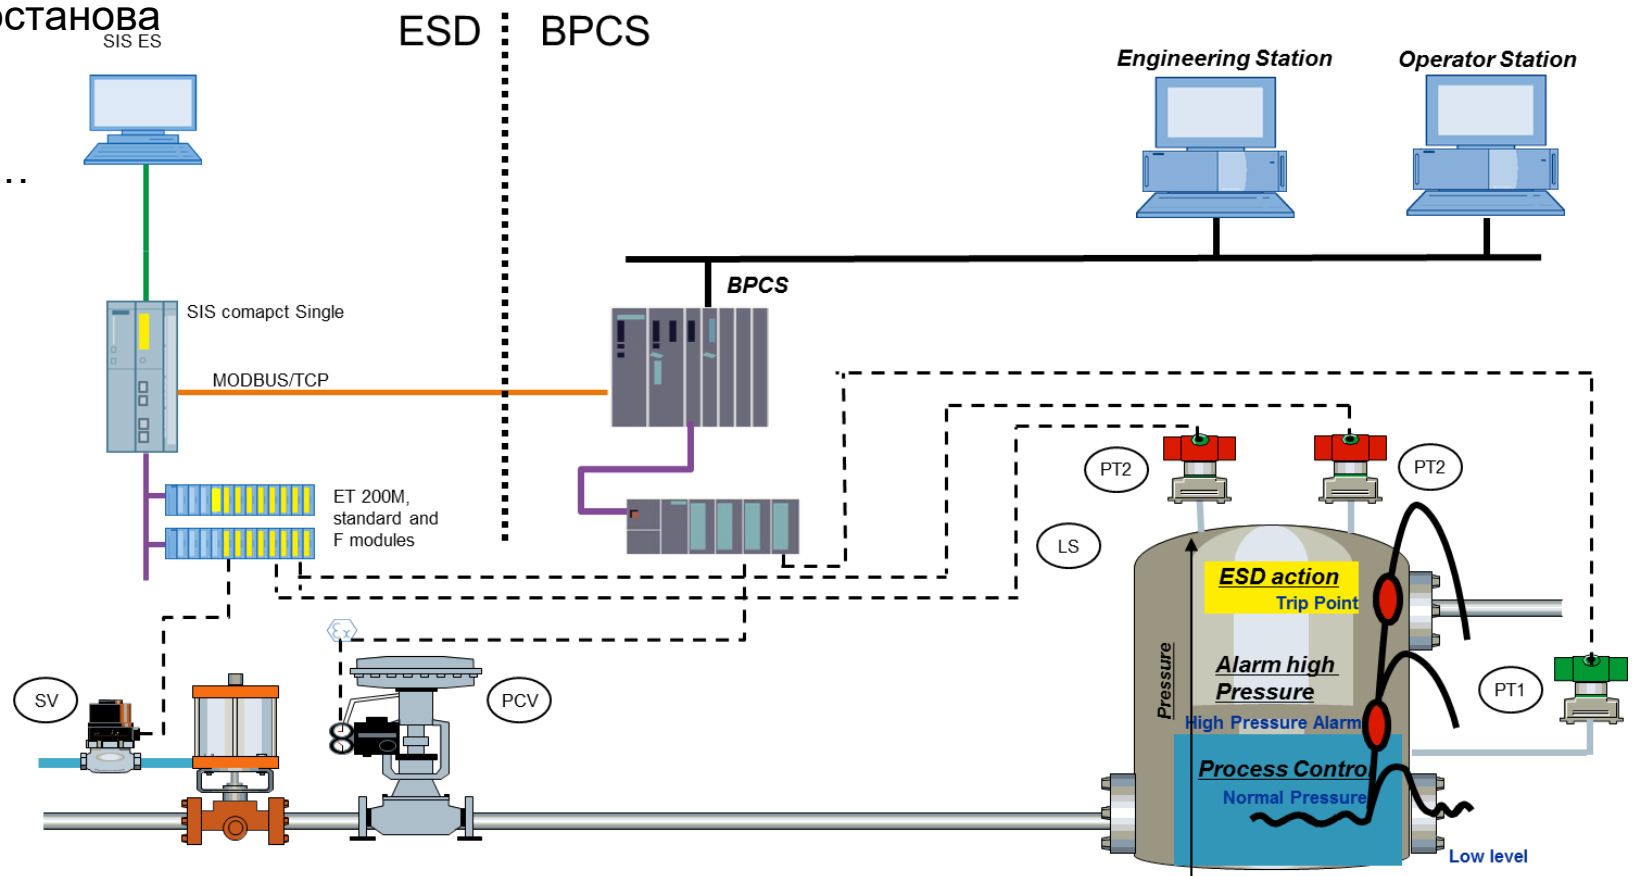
останова
SIS ES

..

ESD

BPCS

Engineering Station

Operator Station

BPCS

SIS comapct Single

MODBUS/TCP

ET 200M, standard and F modules

PT2

PT2

LS

ESD action
Trip Point

Alarm high Pressure

High Pressure Alarm

Pressure

Process Control

Normal Pressure

PT1

SV

PCV

Low level